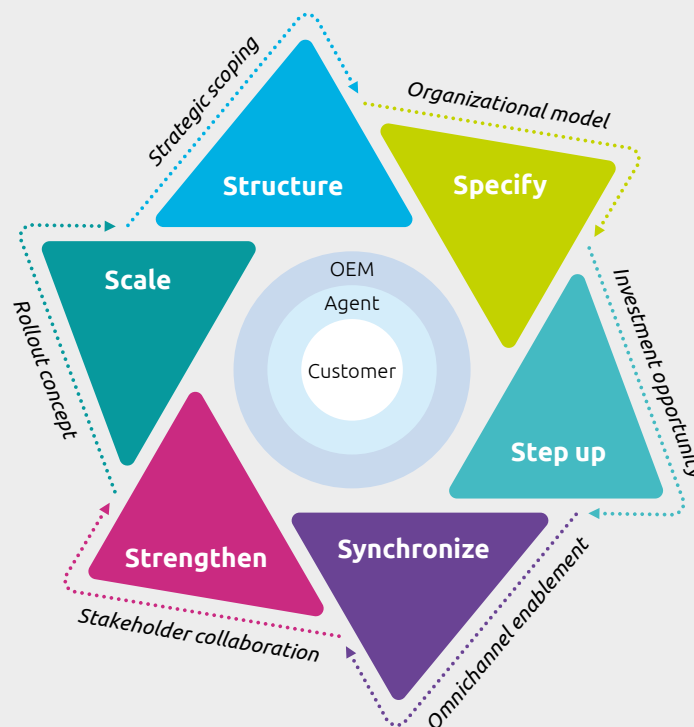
Strategic scoping

Organizational model

Structure

Specify

Scale

OEM

Agent

Customer

Rollout concept

Investment opportunity

Step up

Strengthen

Synchronize

Omnichannel enablement

Stakeholder collaboration